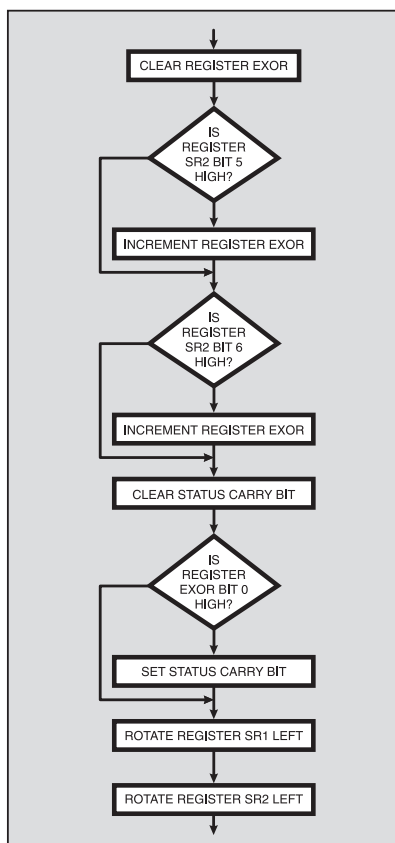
CLEAR REGISTER EXOR

IS REGISTER SR2 BIT 5 HIGH?

INCREMENT REGISTER EXOR

IS REGISTER SR2 BIT 6 HIGH?

INCREMENT REGISTER EXOR

CLEAR STATUS CARRY BIT

IS REGISTER EXOR BIT 0 HIGH?

SET STATUS CARRY BIT

ROTATE REGISTER SR1 LEFT

ROTATE REGISTER SR2 LEFT